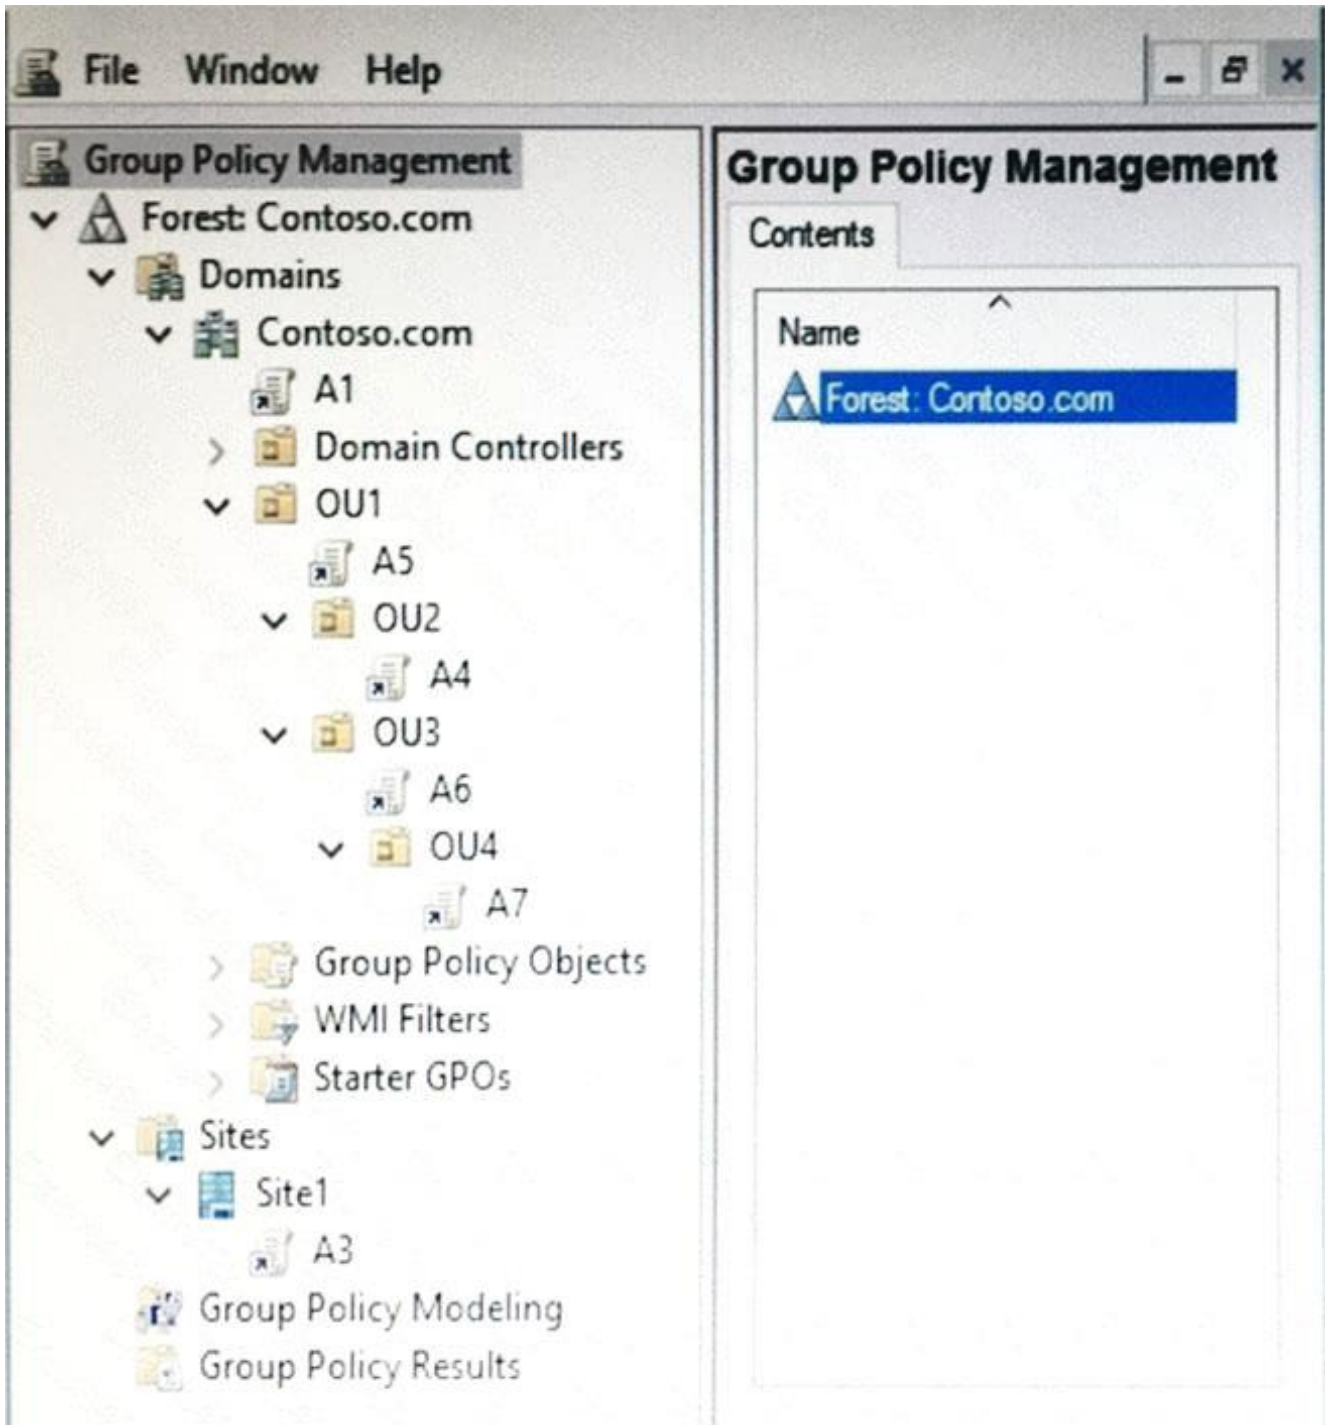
File Window Help

Group Policy Management
Forest: Contoso.com
Domains
Contoso.com
A1
Domain Controllers
OU1
A5
OU2
A4
OU3
A6
OU4
A7
Group Policy Objects
WMI Filters
Starter GPOs
Sites
Site1
A3
Group Policy Modeling
Group Policy Results

Group Policy Management
Contents

Name
Forest: Contoso.com